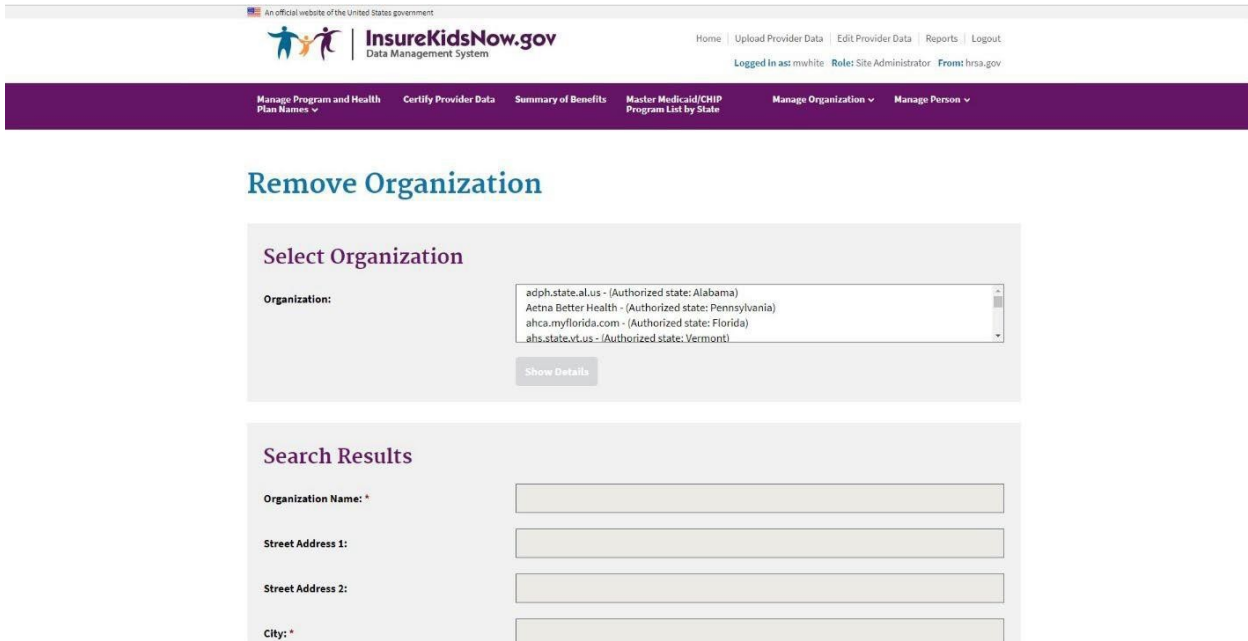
An official website of the United States government

InsureKidsNow.gov
Data Management System

Home | Upload Provider Data | Edit Provider Data | Reports | Logout

Logged in as: mwhite Role: Site Administrator From: hrsa.gov

Manage Program and Health Plan Names ⌄ Certify Provider Data Summary of Benefits Master Medicaid/CHIP Program List by State Manage Organization ⌄ Manage Person ⌄

Remove Organization

Select Organization

Organization:

adph.state.al.us - (Authorized state: Alabama)
Aetna Better Health - (Authorized state: Pennsylvania)
ahca.myflorida.com - (Authorized state: Florida)
ahs.state.vt.us - (Authorized state: Vermont)

Show Details

Search Results

Organization Name: *

Street Address 1:

Street Address 2:

City: *